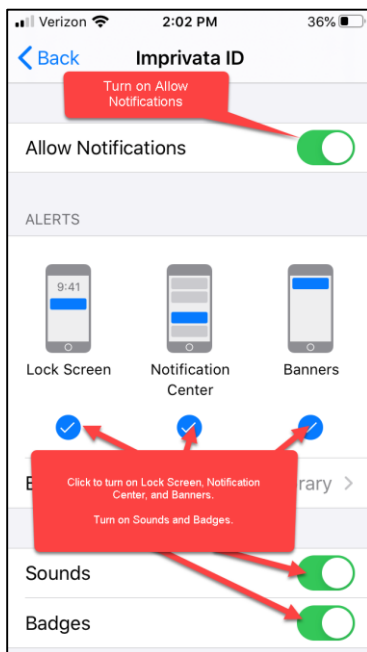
Verizon 2:02 PM 36%

Back Imprivata ID

Turn on Allow Notifications

Allow Notifications

ALERTS

9:41

Lock Screen

Notification Center

Banners

Click to turn on Lock Screen, Notification Center, and Banners.

Turn on Sounds and Badges.

B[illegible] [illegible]rary >

Sounds

Badges